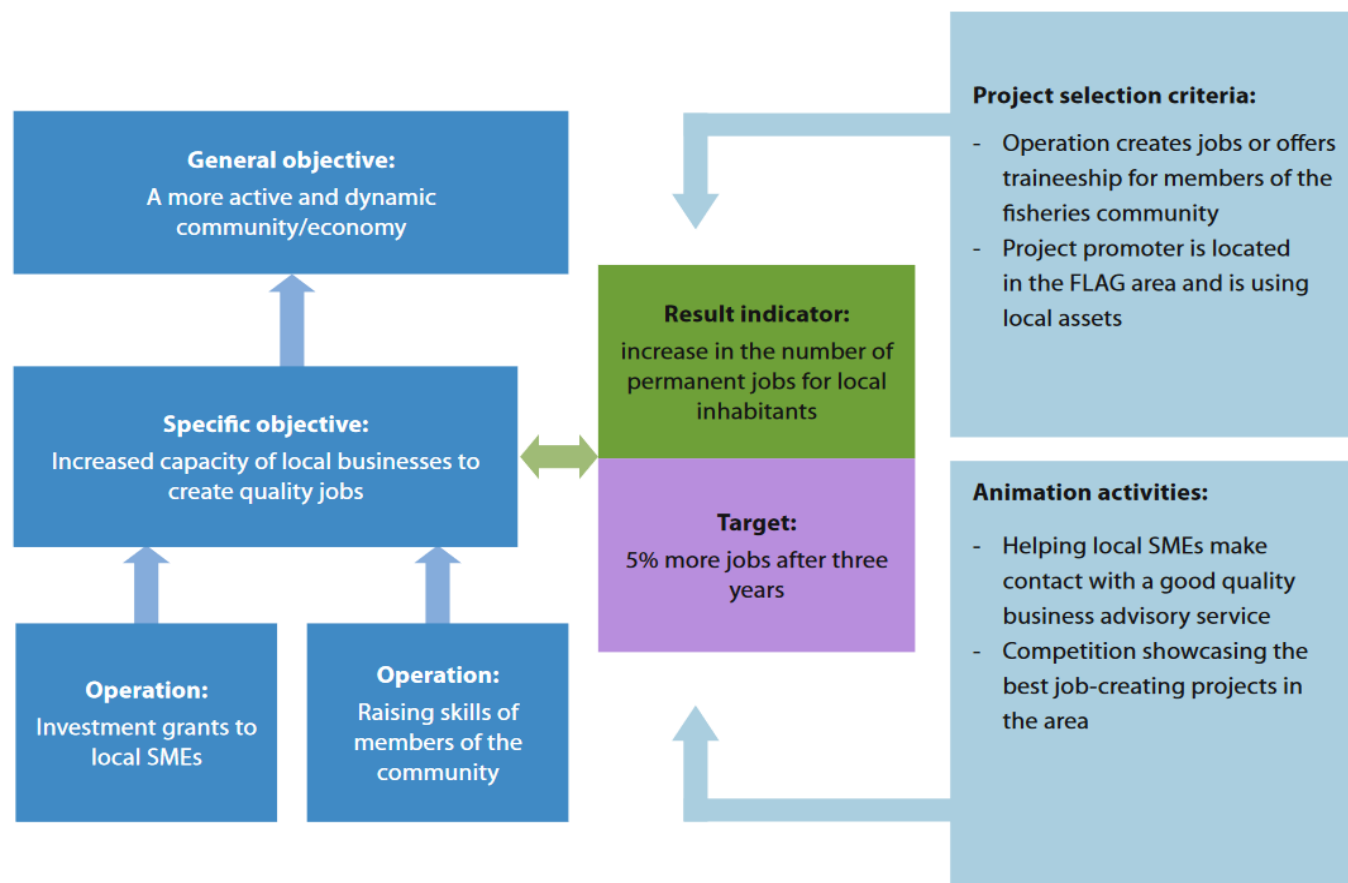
General objective:
A more active and dynamic community/economy

Specific objective:
Increased capacity of local businesses to create quality jobs

Operation:
Investment grants to local SMEs

Operation:
Raising skills of members of the community

Result indicator:
increase in the number of permanent jobs for local inhabitants

Target:
5% more jobs after three years

Project selection criteria:
- Operation creates jobs or offers traineeship for members of the fisheries community
- Project promoter is located in the FLAG area and is using local assets

Animation activities:
- Helping local SMEs make contact with a good quality business advisory service
- Competition showcasing the best job-creating projects in the area